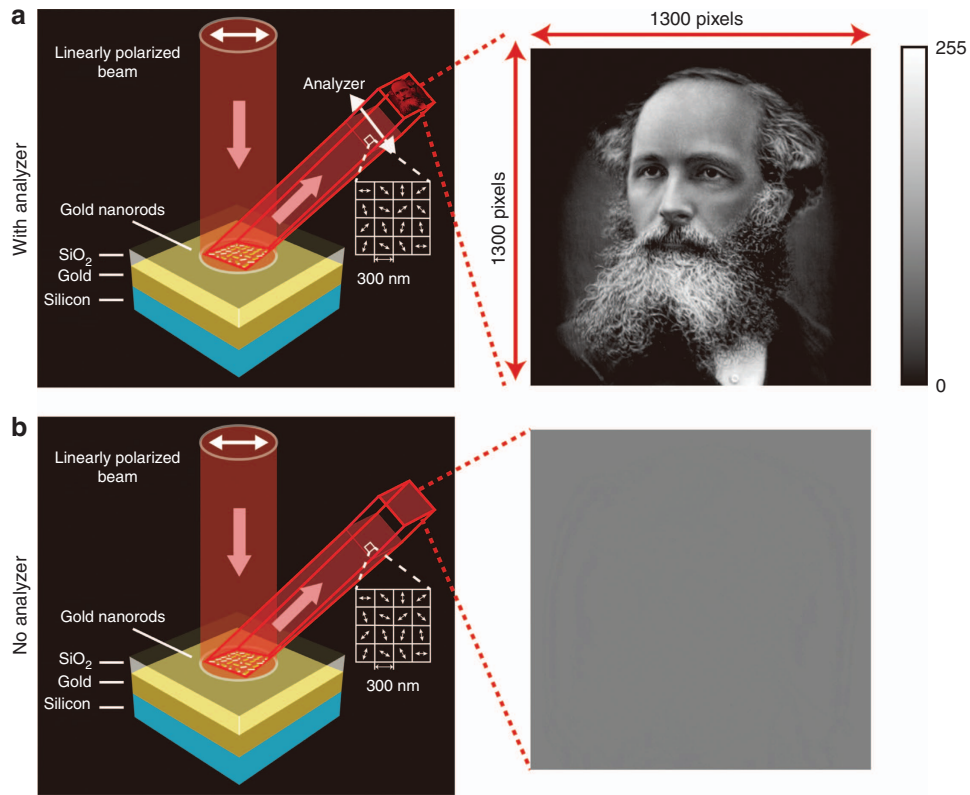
a

With analyzer

Linearly polarized beam

Analyzer

Gold nanorods

$SiO_2$

Gold

Silicon

300 nm

1300 pixels

1300 pixels

255

0

b

No analyzer

Linearly polarized beam

Gold nanorods

$SiO_2$

Gold

Silicon

300 nm